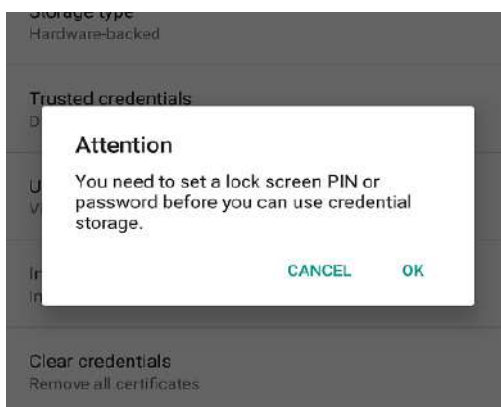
Storage type
Hardware-backed

Trusted credentials
D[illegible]

Attention

You need to set a lock screen PIN or password before you can use credential storage.

CANCEL OK

U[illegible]
V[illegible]

In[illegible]
In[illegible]

Clear credentials
Remove all certificates